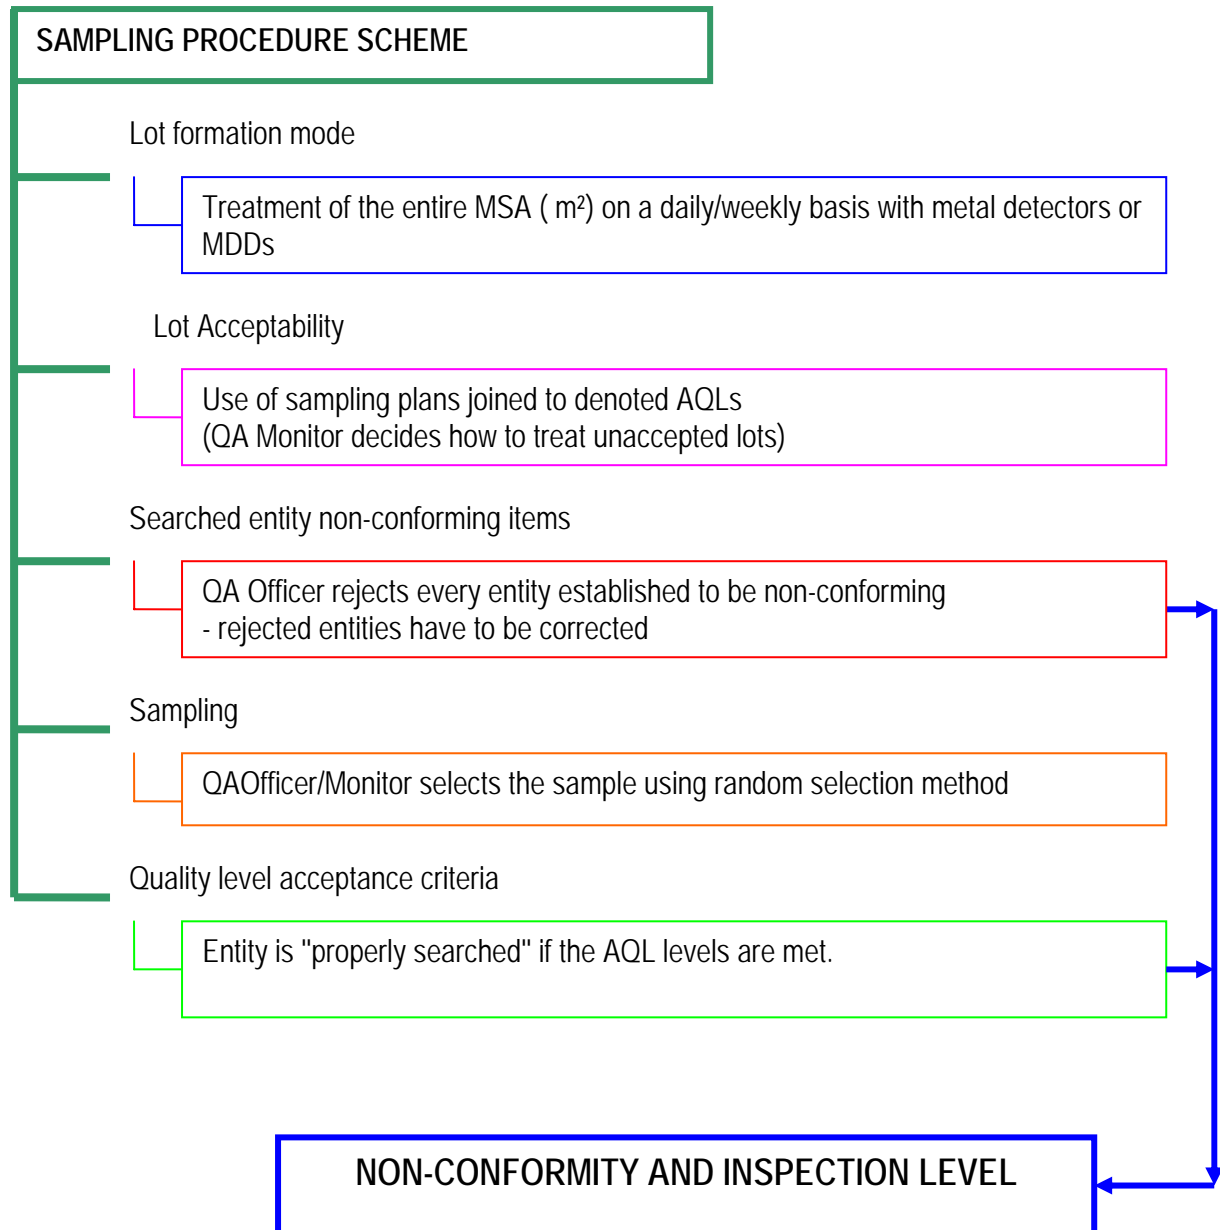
SAMPLING PROCEDURE SCHEME

Lot formation mode

Treatment of the entire MSA ( m²) on a daily/weekly basis with metal detectors or MDDs

Lot Acceptability

Use of sampling plans joined to denoted AQLs
(QA Monitor decides how to treat unaccepted lots)

Searched entity non-conforming items

QA Officer rejects every entity established to be non-conforming
- rejected entities have to be corrected

Sampling

QAOfficer/Monitor selects the sample using random selection method

Quality level acceptance criteria

Entity is "properly searched" if the AQL levels are met.

NON-CONFORMITY AND INSPECTION LEVEL